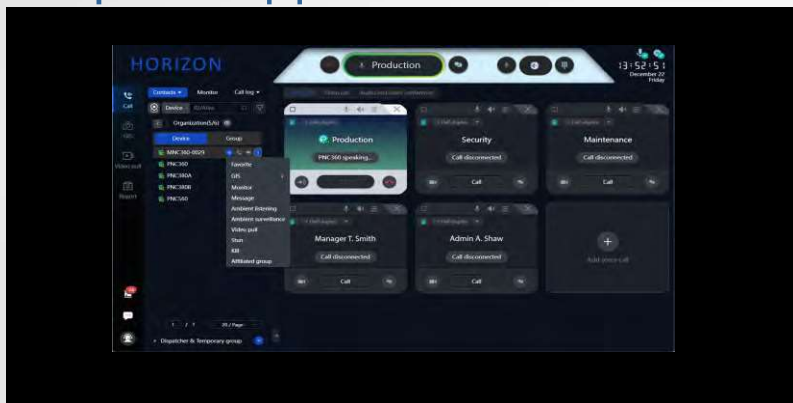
HORIZON

Production

13:52:51
December 22
Friday

Call
GIS
Video wall
Report

Contacts
Monitor
Call log

Device

Organization(5/6)

Device
Group

MNC360-0029
PNC360
PNC360A
PNC380B
PNC560

Favorite
GIS
Monitor
Message
Ambient listening
Ambient surveillance
Video pull
Stun
Kill
Affiliated group

Production
PNC360 speaking...

Security
Call disconnected
Call

Maintenance
Call disconnected
Call

Manager T. Smith
Call disconnected
Call

Admin A. Shaw
Call disconnected
Call

Add voice call

1 / 1
20 / Page

Dispatcher & Temporary group